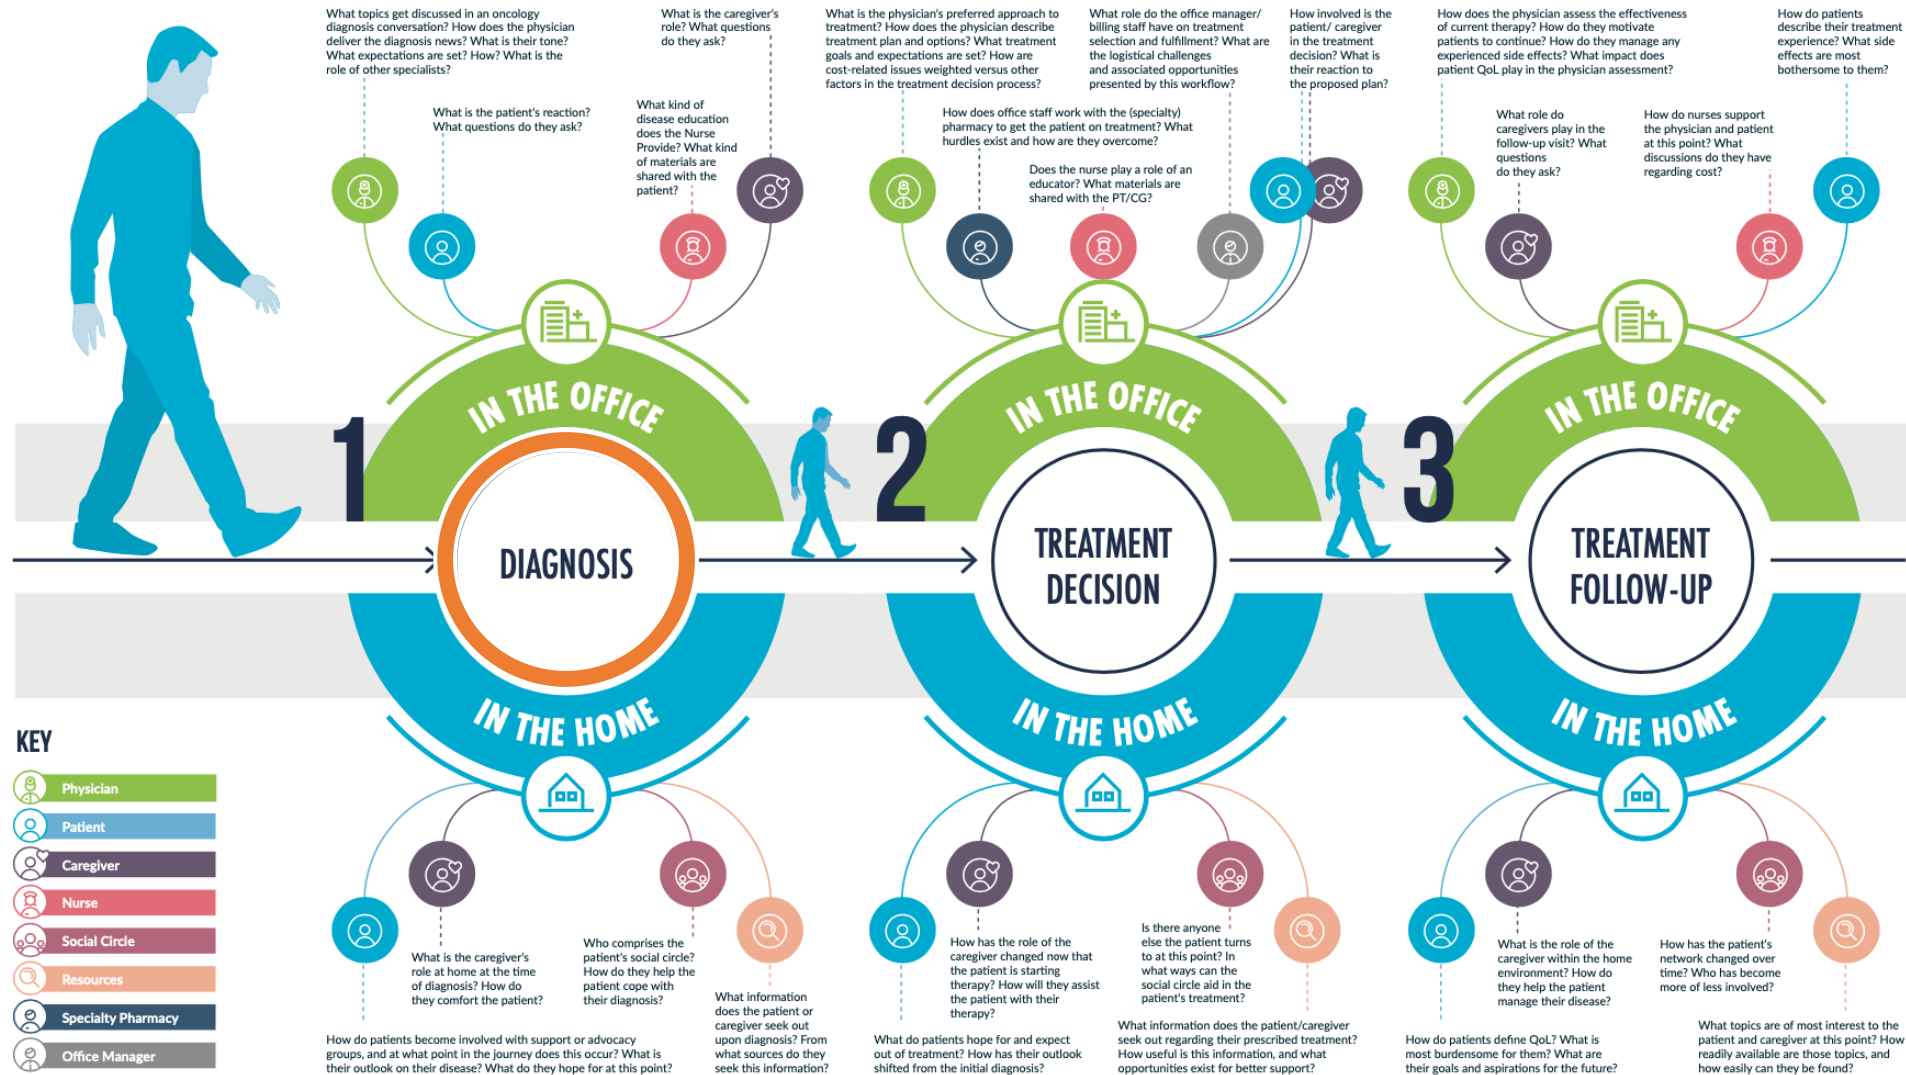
What topics get discussed in an oncology diagnosis conversation? How does the physician deliver the diagnosis news? What is their tone? What expectations are set? How? What is the role of other specialists?

What is the patient's reaction? What questions do they ask?

What is the caregiver's role? What questions do they ask?

What kind of disease education does the Nurse Provide? What kind of materials are shared with the patient?

What is the physician's preferred approach to treatment? How does the physician describe treatment plan and options? What treatment goals and expectations are set? How are cost-related issues weighted versus other factors in the treatment decision process?

How does office staff work with the (specialty) pharmacy to get the patient on treatment? What hurdles exist and how are they overcome?

Does the nurse play a role of an educator? What materials are shared with the PT/CG?

What role do the office manager/ billing staff have on treatment selection and fulfillment? What are the logistical challenges and associated opportunities presented by this workflow?

How involved is the patient/ caregiver in the treatment decision? What is their reaction to the proposed plan?

How does the physician assess the effectiveness of current therapy? How do they motivate patients to continue? How do they manage any experienced side effects? What impact does patient QoL play in the physician assessment?

What role do caregivers play in the follow-up visit? What questions do they ask?

How do nurses support the physician and patient at this point? What discussions do they have regarding cost?

How do patients describe their treatment experience? What side effects are most bothersome to them?

1

IN THE OFFICE

DIAGNOSIS

IN THE HOME

2

IN THE OFFICE

TREATMENT DECISION

IN THE HOME

3

IN THE OFFICE

TREATMENT FOLLOW-UP

IN THE HOME

KEY

Physician

Patient

Caregiver

Nurse

Social Circle

Resources

Specialty Pharmacy

Office Manager

What is the caregiver's role at home at the time of diagnosis? How do they comfort the patient?

Who comprises the patient's social circle? How do they help the patient cope with their diagnosis?

What information does the patient or caregiver seek out upon diagnosis? From what sources do they seek this information?

How do patients become involved with support or advocacy groups, and at what point in the journey does this occur? What is their outlook on their disease? What do they hope for at this point?

How has the role of the caregiver changed now that the patient is starting therapy? How will they assist the patient with their therapy?

Is there anyone else the patient turns to at this point? In what ways can the social circle aid in the patient's treatment?

What do patients hope for and expect out of treatment? How has their outlook shifted from the initial diagnosis?

What information does the patient/caregiver seek out regarding their prescribed treatment? How useful is this information, and what opportunities exist for better support?

What is the role of the caregiver within the home environment? How do they help the patient manage their disease?

How has the patient's network changed over time? Who has become more of less involved?

How do patients define QoL? What is most burdensome for them? What are their goals and aspirations for the future?

What topics are of most interest to the patient and caregiver at this point? How readily available are those topics, and how easily can they be found?